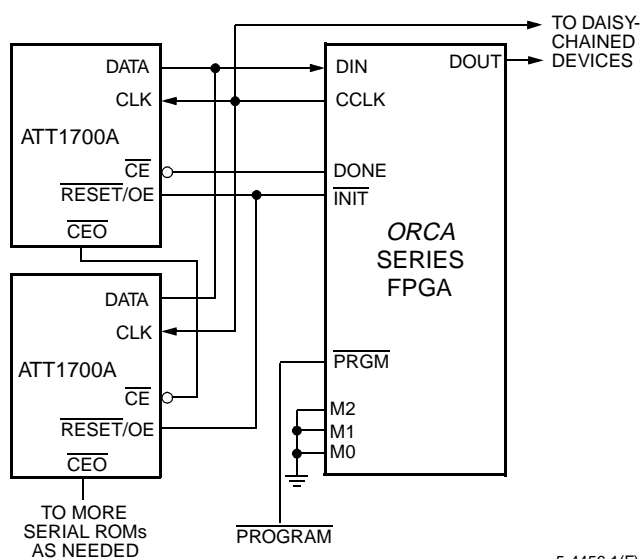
TO DAISY-CHAINED DEVICES

DATA
CLK
ATT1700A
$\overline{CE}$
$\overline{RESET}$/OE
$\overline{CEO}$

DIN
DOUT
CCLK
DONE
$\overline{INIT}$

*ORCA* SERIES FPGA

DATA
CLK
ATT1700A
$\overline{CE}$
$\overline{RESET}$/OE
$\overline{CEO}$

$\overline{PRGM}$
M2
M1
M0

TO MORE SERIAL ROMs AS NEEDED

$\overline{PROGRAM}$

5-4456.1(F)